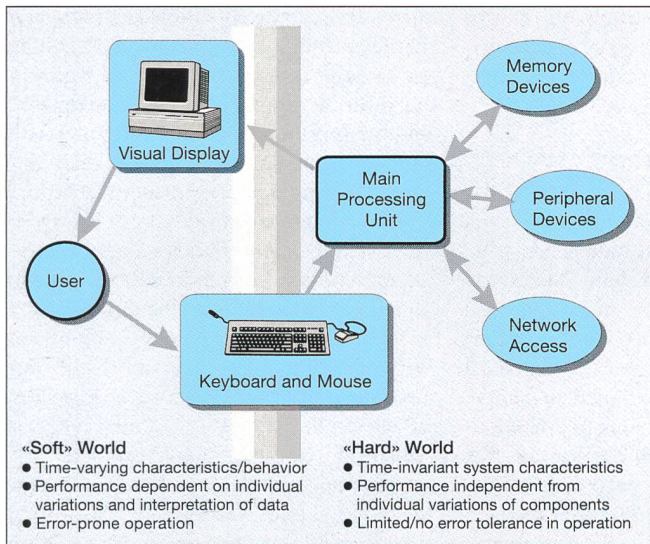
Visual Display

Memory Devices

Main Processing Unit

Peripheral Devices

User

Network Access

Keyboard and Mouse

«Soft» World
● Time-varying characteristics/behavior
● Performance dependent on individual variations and interpretation of data
● Error-prone operation

«Hard» World
● Time-invariant system characteristics
● Performance independent from individual variations of components
● Limited/no error tolerance in operation